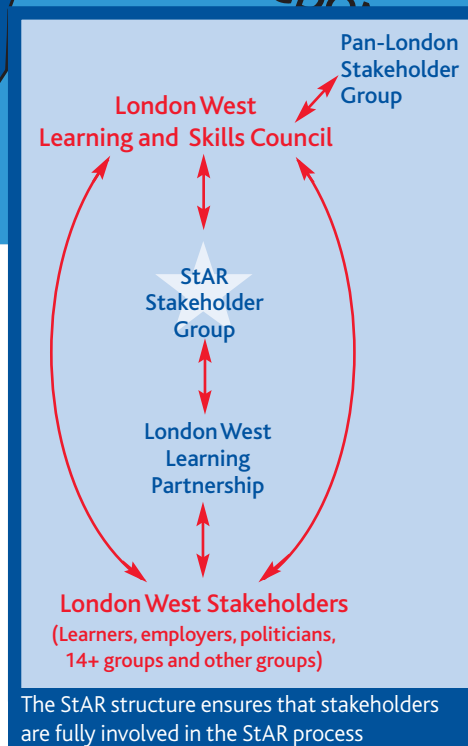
Pan-London Stakeholder Group

London West Learning and Skills Council

StAR Stakeholder Group

London West Learning Partnership

London West Stakeholders
(Learners, employers, politicians, 14+ groups and other groups)

The StAR structure ensures that stakeholders are fully involved in the StAR process